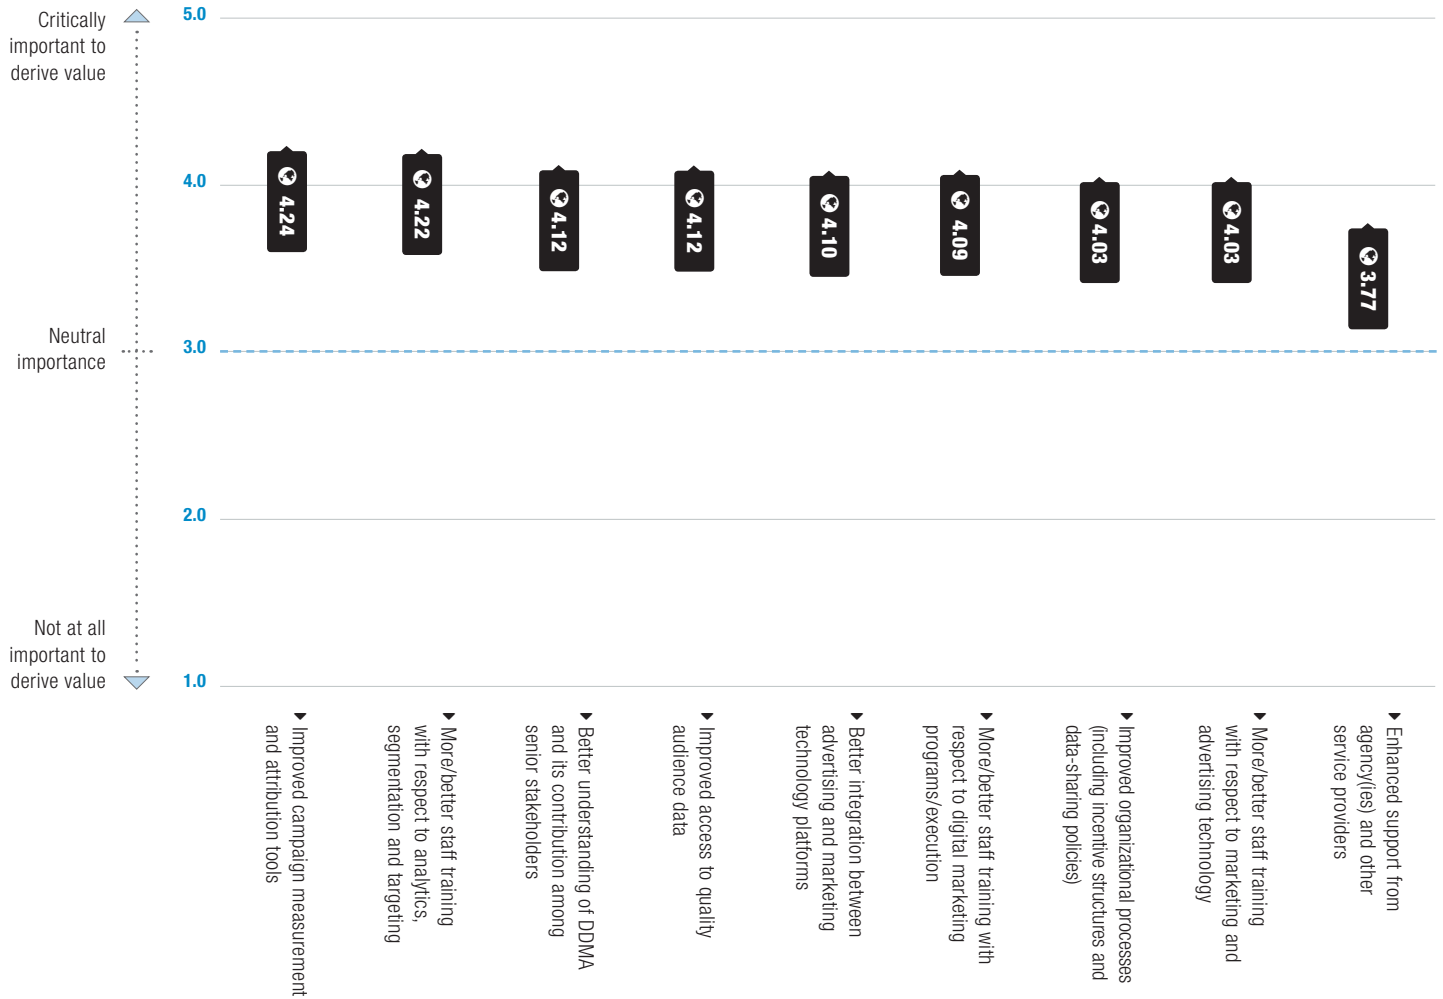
Critically important to derive value

Neutral importance

Not at all important to derive value

5.0

4.0

3.0

2.0

1.0

4.24

4.22

4.12

4.12

4.10

4.09

4.03

4.03

3.77

Improved campaign measurement and attribution tools

More/better staff training with respect to analytics, segmentation and targeting

Better understanding of DDMA and its contribution among senior stakeholders

Improved access to quality audience data

Better integration between advertising and marketing technology platforms

More/better staff training with respect to digital marketing programs/execution

Improved organizational processes (including incentive structures and data-sharing policies)

More/better staff training with respect to marketing and advertising technology

Enhanced support from agency(ies) and other service providers